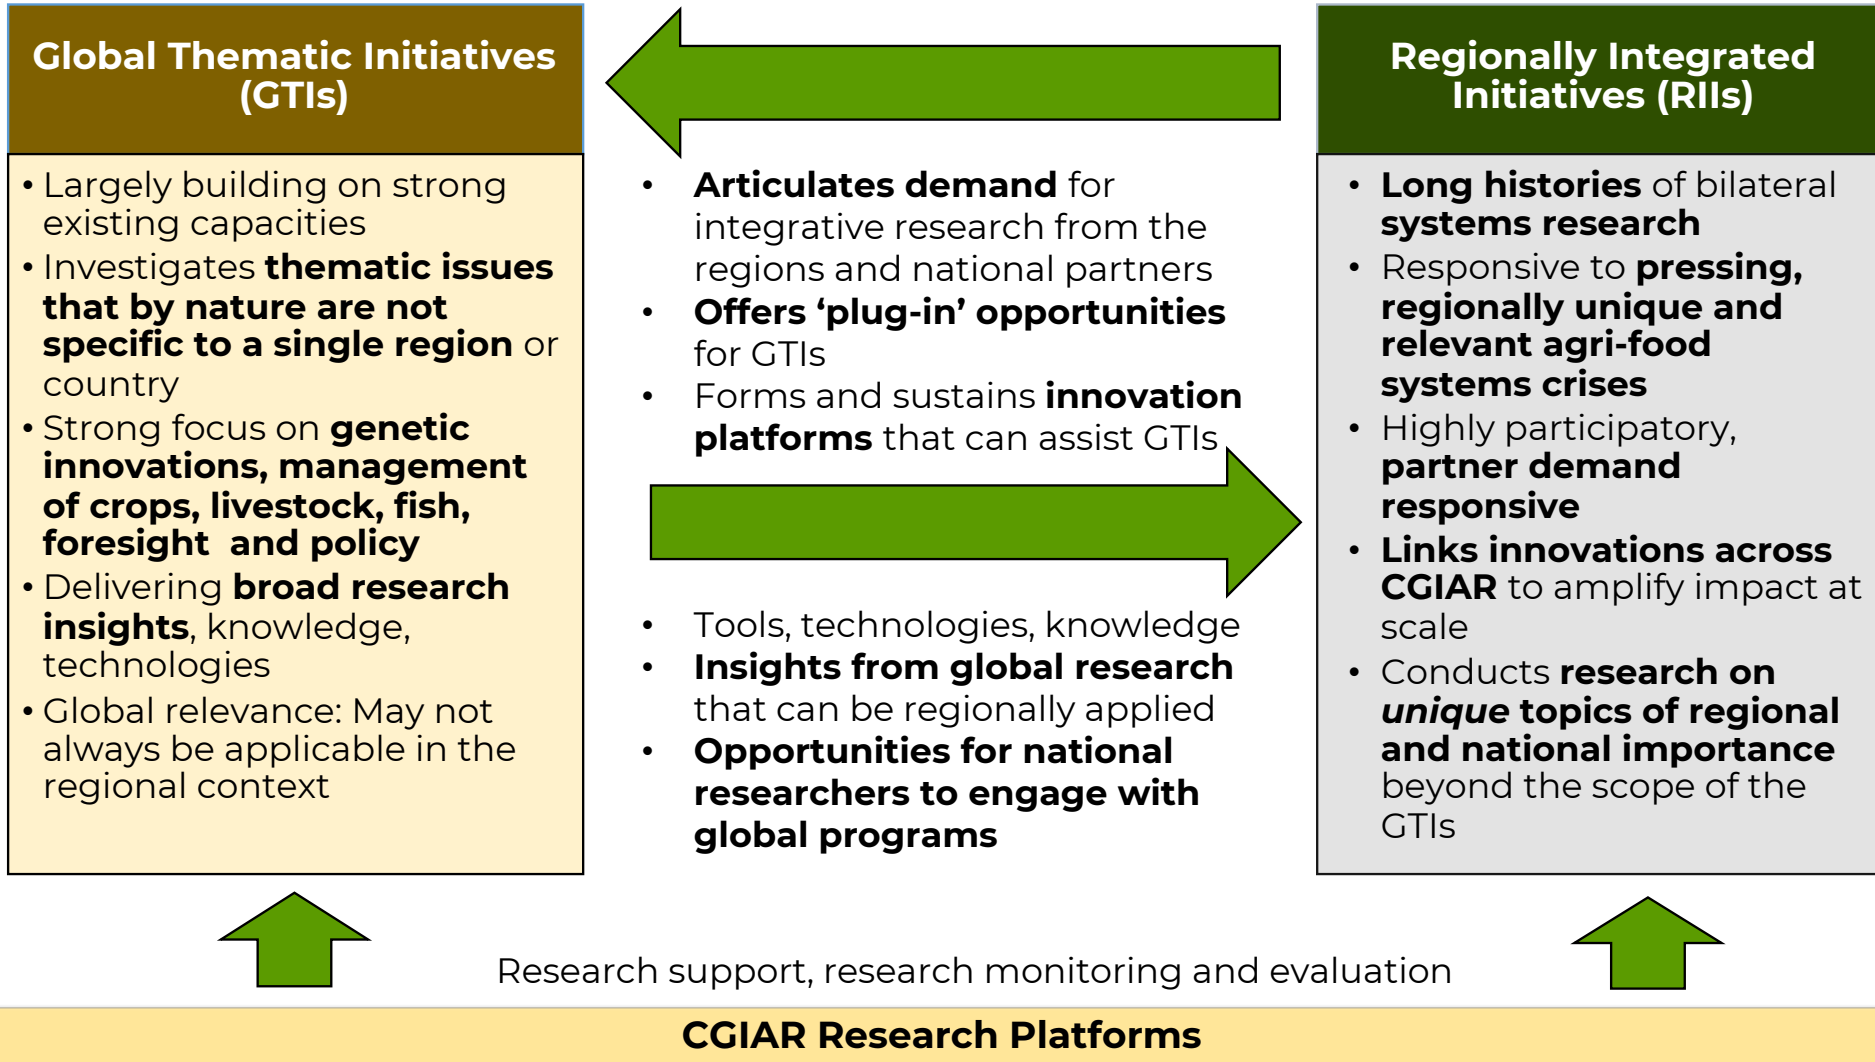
Global Thematic Initiatives (GTIs)

• Largely building on strong existing capacities
• Investigates thematic issues that by nature are not specific to a single region or country
• Strong focus on genetic innovations, management of crops, livestock, fish, foresight and policy
• Delivering broad research insights, knowledge, technologies
• Global relevance: May not always be applicable in the regional context

• Articulates demand for integrative research from the regions and national partners
• Offers 'plug-in' opportunities for GTIs
• Forms and sustains innovation platforms that can assist GTIs

• Tools, technologies, knowledge
• Insights from global research that can be regionally applied
• Opportunities for national researchers to engage with global programs

Regionally Integrated Initiatives (RIIs)

• Long histories of bilateral systems research
• Responsive to pressing, regionally unique and relevant agri-food systems crises
• Highly participatory, partner demand responsive
• Links innovations across CGIAR to amplify impact at scale
• Conducts research on unique topics of regional and national importance beyond the scope of the GTIs

Research support, research monitoring and evaluation

CGIAR Research Platforms